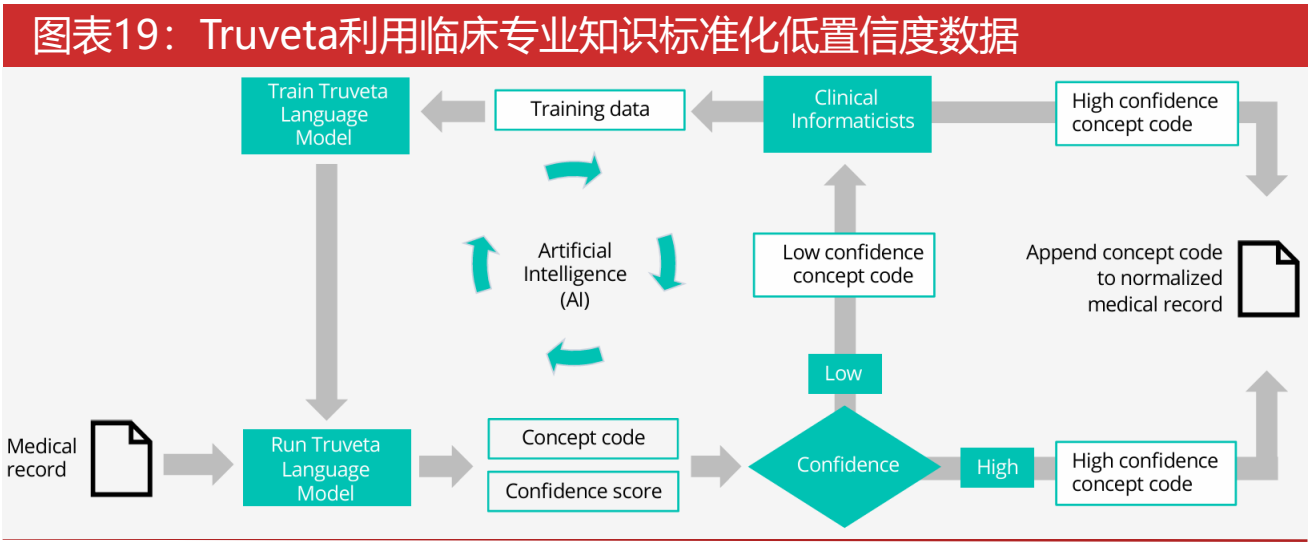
图表19：Truveta利用临床专业知识标准化低置信度数据

Train Truveta Language Model

Training data

Clinical Informaticists

High confidence concept code

Artificial Intelligence (AI)

Low confidence concept code

Append concept code to normalized medical record

Low

Medical record

Run Truveta Language Model

Concept code

Confidence score

Confidence

High

High confidence concept code